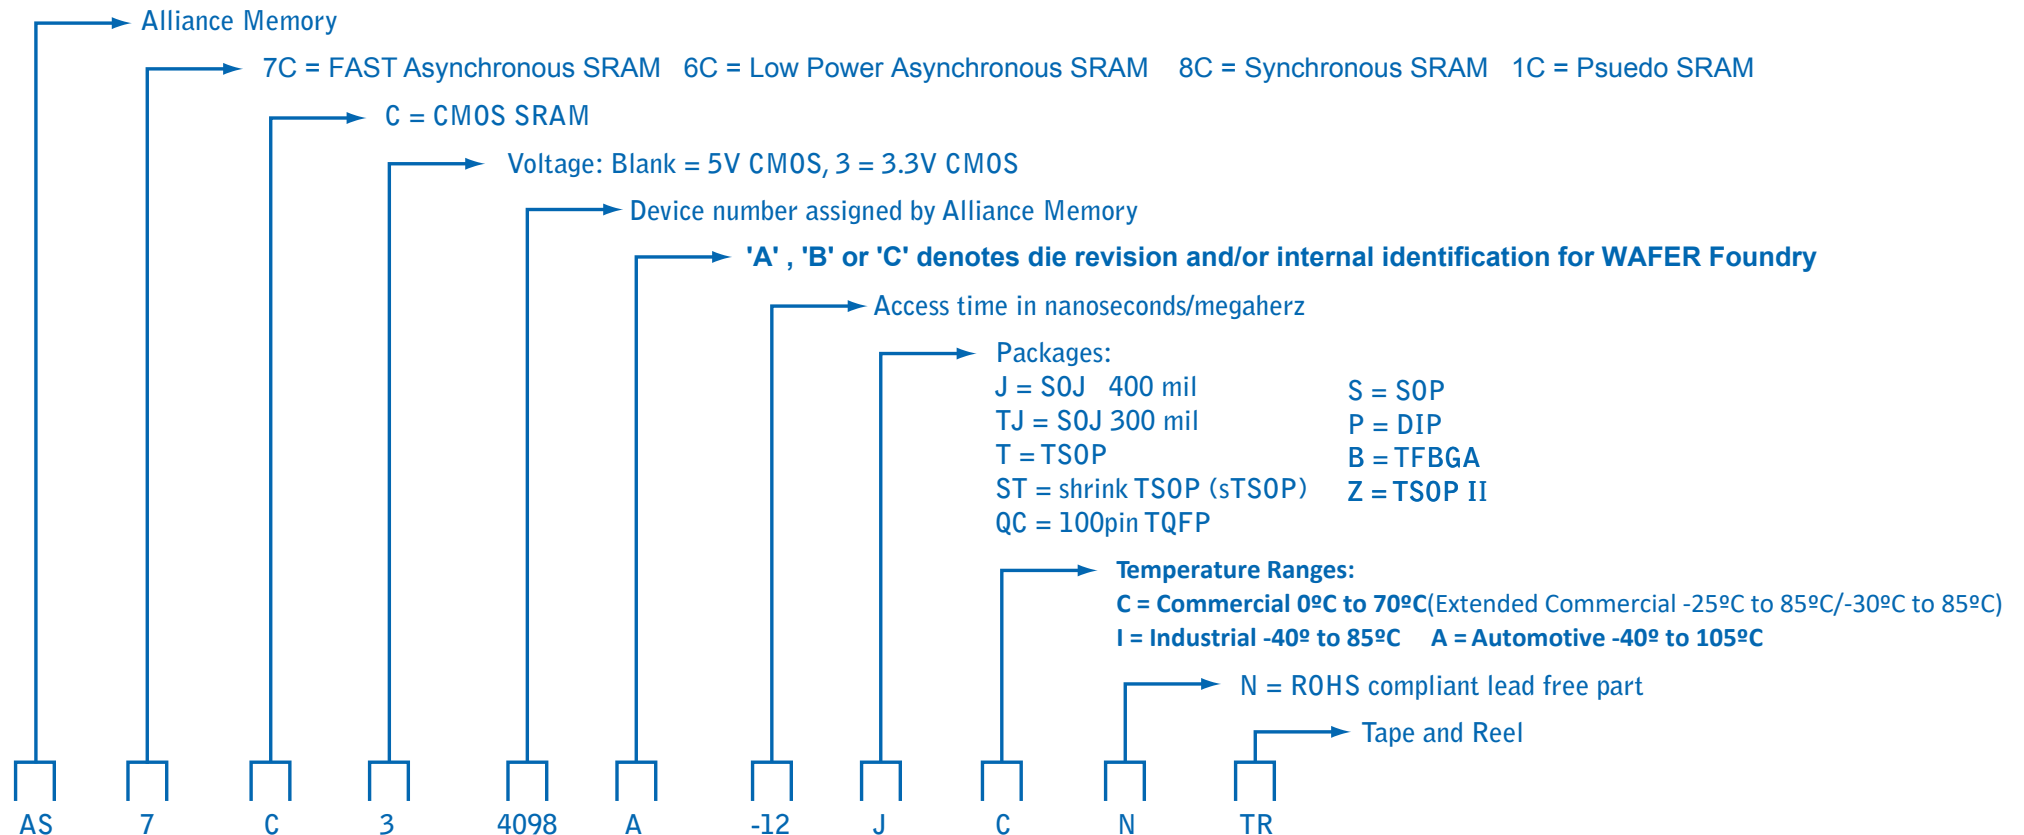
Alliance Memory

7C = FAST Asynchronous SRAM 6C = Low Power Asynchronous SRAM 8C = Synchronous SRAM 1C = Psuedo SRAM

C = CMOS SRAM

Voltage: Blank = 5V CMOS, 3 = 3.3V CMOS

Device number assigned by Alliance Memory

'A' , 'B' or 'C' denotes die revision and/or internal identification for WAFER Foundry

Access time in nanoseconds/megaherz

Packages:
J = SOJ 400 mil
TJ = SOJ 300 mil
T = TSOP
ST = shrink TSOP (sTSOP)
QC = 100pin TQFP

S = SOP
P = DIP
B = TFBGA
Z = TSOP II

Temperature Ranges:
C = Commercial 0ºC to 70ºC(Extended Commercial -25ºC to 85ºC/-30ºC to 85ºC)
I = Industrial -40º to 85ºC A = Automotive -40º to 105ºC

N = ROHS compliant lead free part

Tape and Reel

AS 7 C 3 4098 A -12 J C N TR